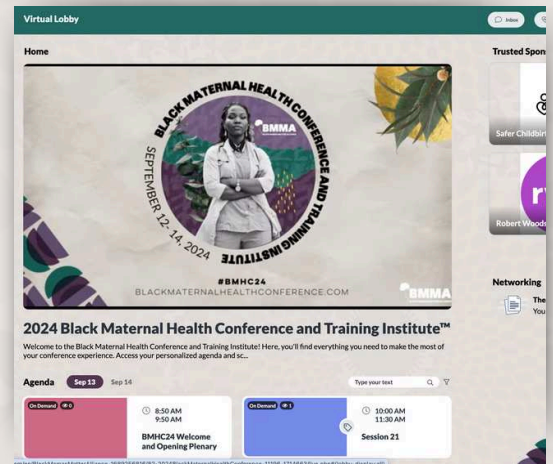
Virtual Lobby

Inbox

Home

BLACK MATERNAL HEALTH CONFERENCE AND TRAINING INSTITUTE

BMMA

SEPTEMBER 12-14, 2024

#BMHC24

BLACKMATERNALHEALTHCONFERENCE.COM

BMMA

2024 Black Maternal Health Conference and Training Institute™

Welcome to the Black Maternal Health Conference and Training Institute! Here, you'll find everything you need to make the most of your conference experience. Access your personalized agenda and sc...

Agenda Sep 13 Sep 14

Type your text

On Demand 0

8:50 AM
9:50 AM

BMHC24 Welcome and Opening Plenary

On Demand 1

10:00 AM
11:30 AM

Session 21

Trusted Spon

Safer Childbir

Robert Woods

Networking

The
You

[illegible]